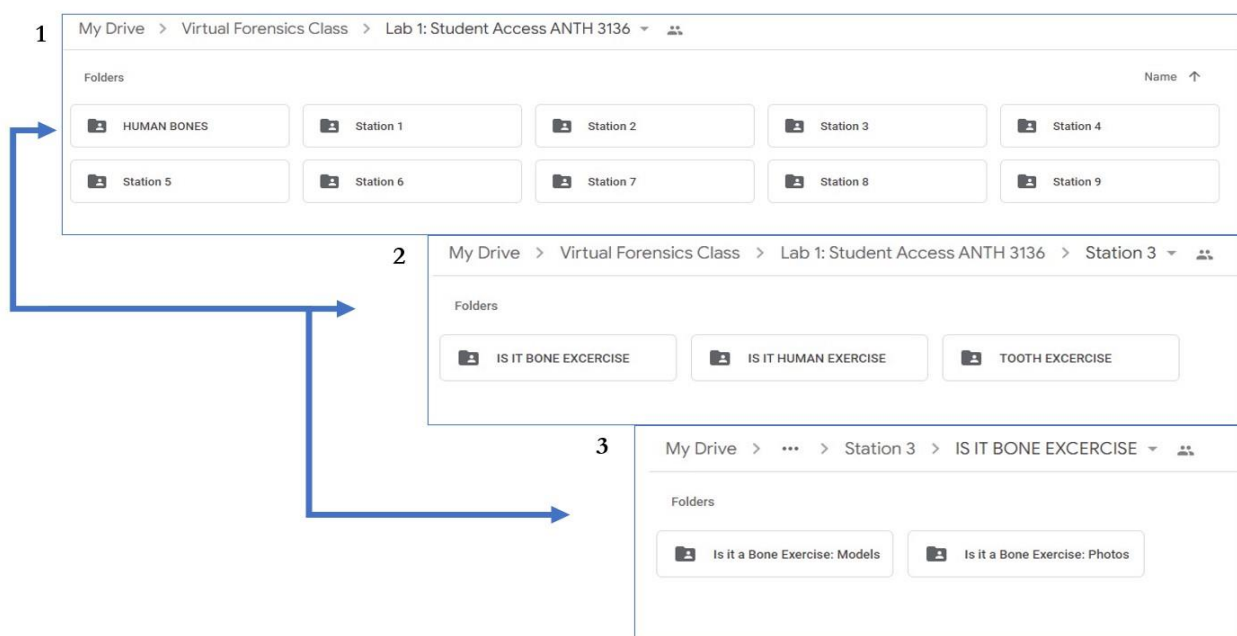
1

My Drive > Virtual Forensics Class > Lab 1: Student Access ANTH 3136

Folders

Name ↑

HUMAN BONES

Station 1

Station 2

Station 3

Station 4

Station 5

Station 6

Station 7

Station 8

Station 9

2

My Drive > Virtual Forensics Class > Lab 1: Student Access ANTH 3136 > Station 3

Folders

IS IT BONE EXCERCISE

IS IT HUMAN EXERCISE

TOOTH EXCERCISE

3

My Drive > ••• > Station 3 > IS IT BONE EXCERCISE

Folders

Is it a Bone Exercise: Models

Is it a Bone Exercise: Photos